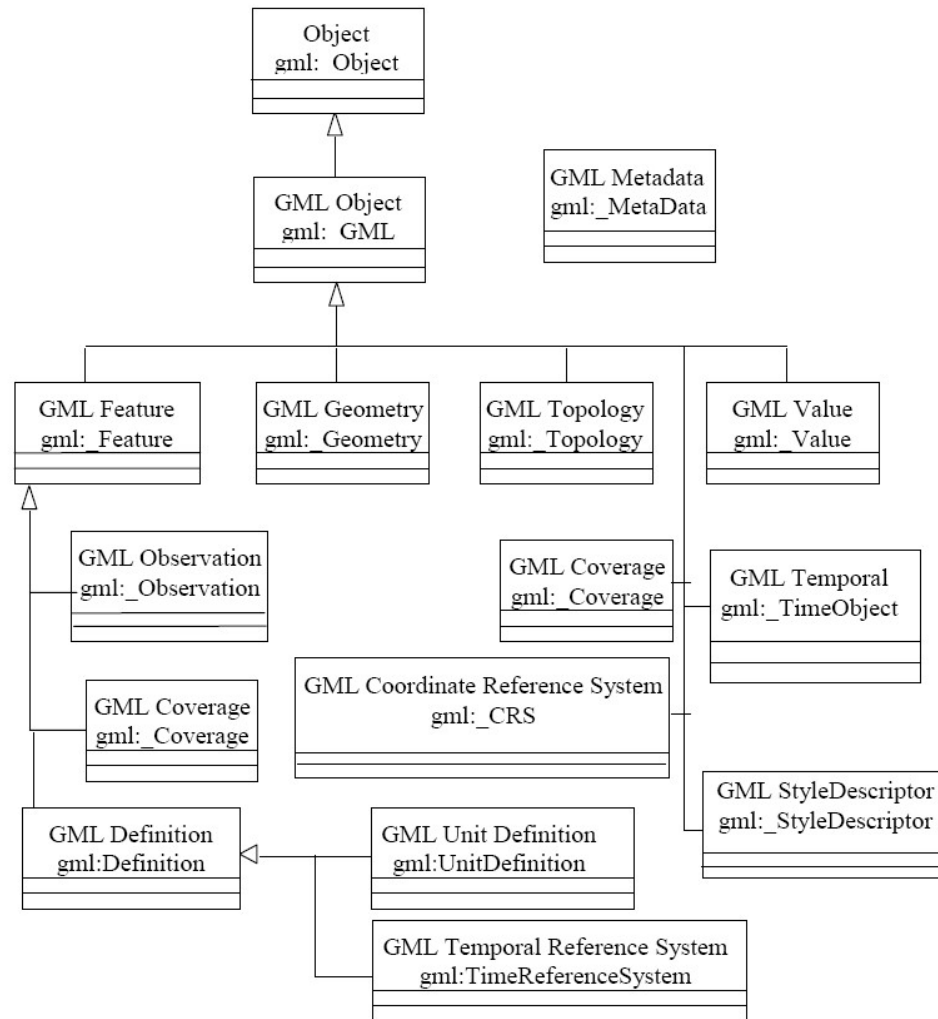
Object
gml: Object

GML Object
gml: GML

GML Metadata
gml:_MetaData

GML Feature
gml:_Feature

GML Geometry
gml:_Geometry

GML Topology
gml:_Topology

GML Value
gml:_Value

GML Observation
gml:_Observation

GML Coverage
gml:_Coverage

GML Temporal
gml:_TimeObject

GML Coordinate Reference System
gml:_CRS

GML Coverage
gml:_Coverage

GML StyleDescriptor
gml:_StyleDescriptor

GML Definition
gml:Definition

GML Unit Definition
gml:UnitDefinition

GML Temporal Reference System
gml:TimeReferenceSystem